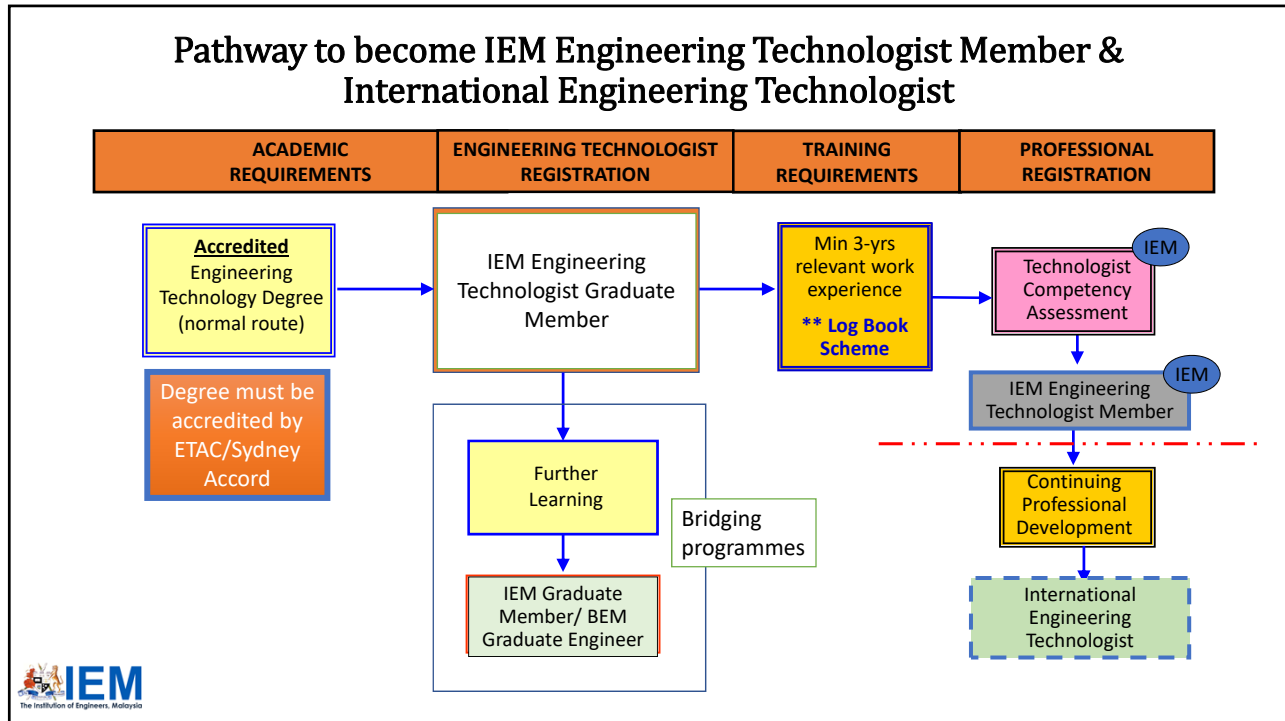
Pathway to become IEM Engineering Technologist Member & International Engineering Technologist

| ACADEMIC REQUIREMENTS | ENGINEERING TECHNOLOGIST REGISTRATION | TRAINING REQUIREMENTS | PROFESSIONAL REGISTRATION |
|---|---|---|---|

Accredited Engineering Technology Degree (normal route)

Degree must be accredited by ETAC/Sydney Accord

IEM Engineering Technologist Graduate Member

Further Learning

Bridging programmes

IEM Graduate Member/ BEM Graduate Engineer

Min 3-yrs relevant work experience

** Log Book Scheme

IEM

Technologist Competency Assessment

IEM

IEM Engineering Technologist Member

Continuing Professional Development

International Engineering Technologist

IEM
The Institution of Engineers, Malaysia